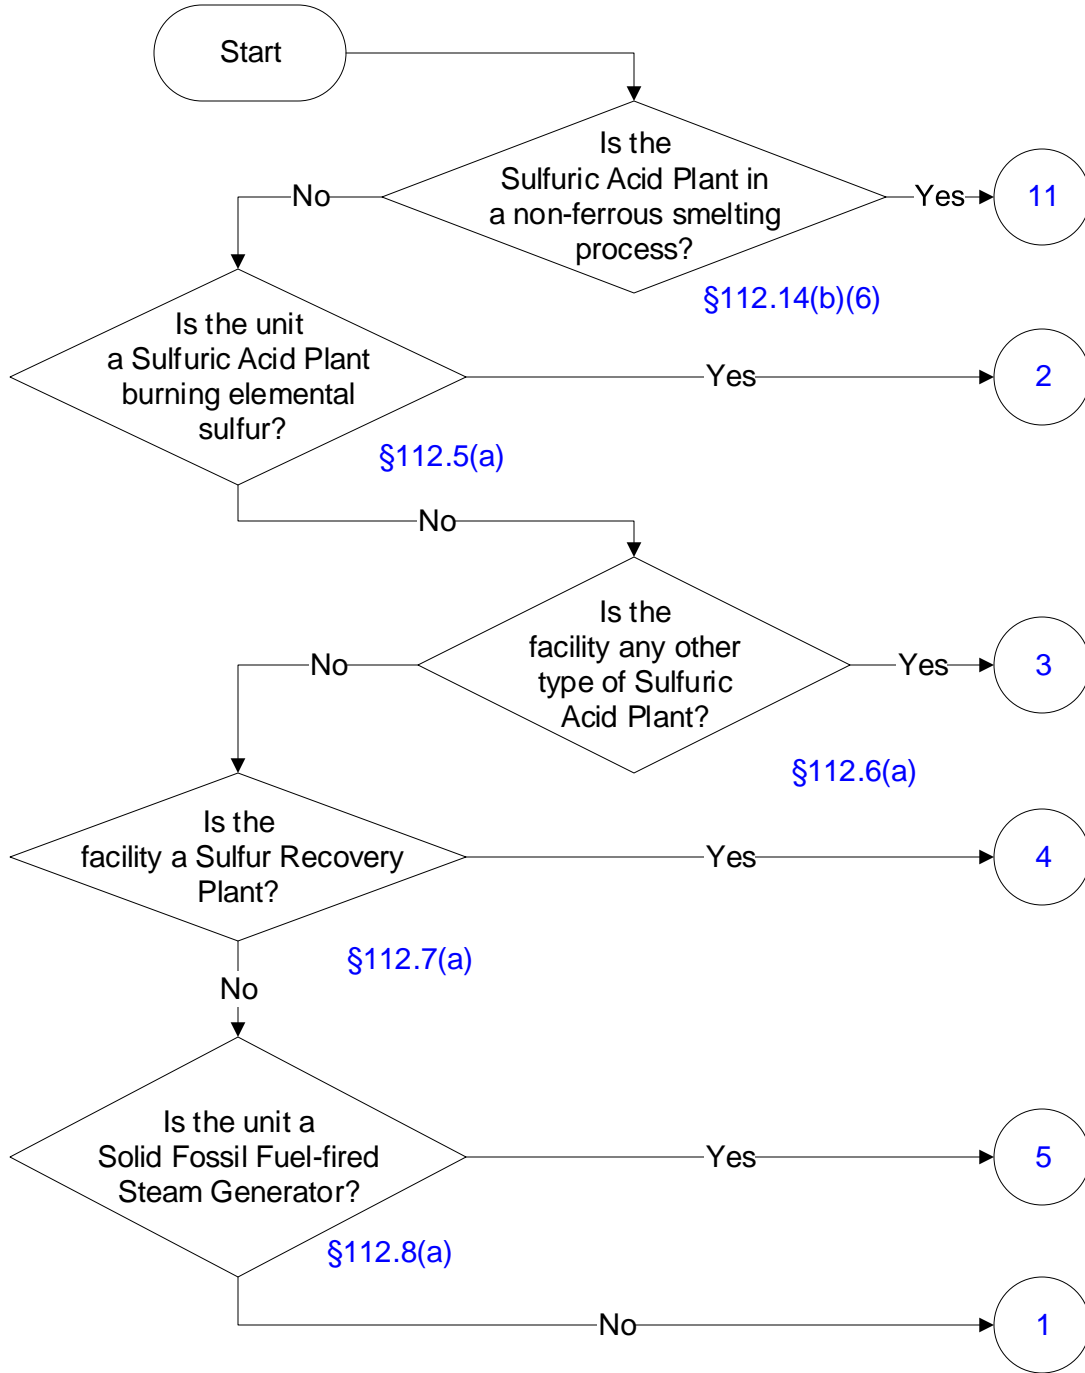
Start

Is the Sulfuric Acid Plant in a non-ferrous smelting process?

No

Yes

11

§112.14(b)(6)

Is the unit a Sulfuric Acid Plant burning elemental sulfur?

Yes

2

§112.5(a)

No

Is the facility any other type of Sulfuric Acid Plant?

No

Yes

3

§112.6(a)

Is the facility a Sulfur Recovery Plant?

Yes

4

§112.7(a)

No

Is the unit a Solid Fossil Fuel-fired Steam Generator?

Yes

5

§112.8(a)

No

1